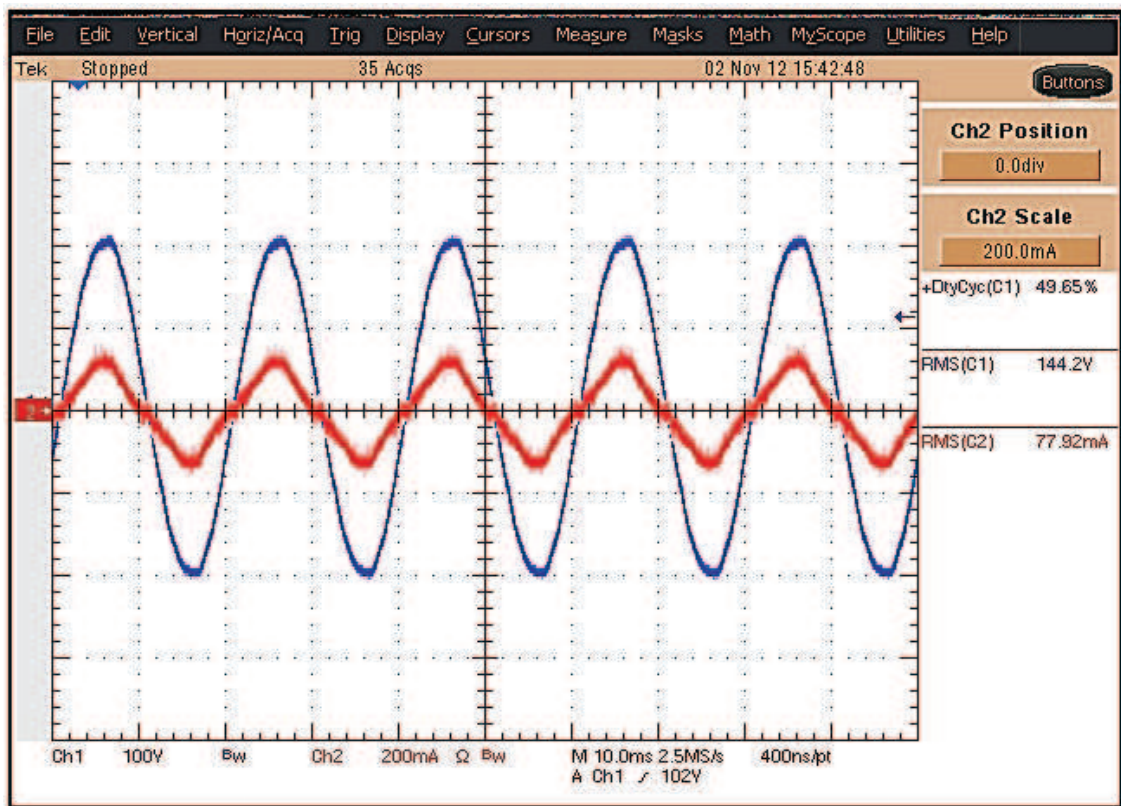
File Edit Vertical Horiz/Acq Trig Display Cursors Measure Masks Math MyScope Utilities Help

Tek Stopped 35 Acqs 02 Nov 12 15:42:48

Buttons

Ch2 Position

0.0div

Ch2 Scale

200.0mA

+DtyCyc(C1) 49.65%

RMS(C1) 144.2V

RMS(C2) 77.92mA

2

Ch1 100V Bw Ch2 200mA Ω Bw M 10.0ms 2.5MS/s 400ns/pt

A Ch1 ⸝ 102V